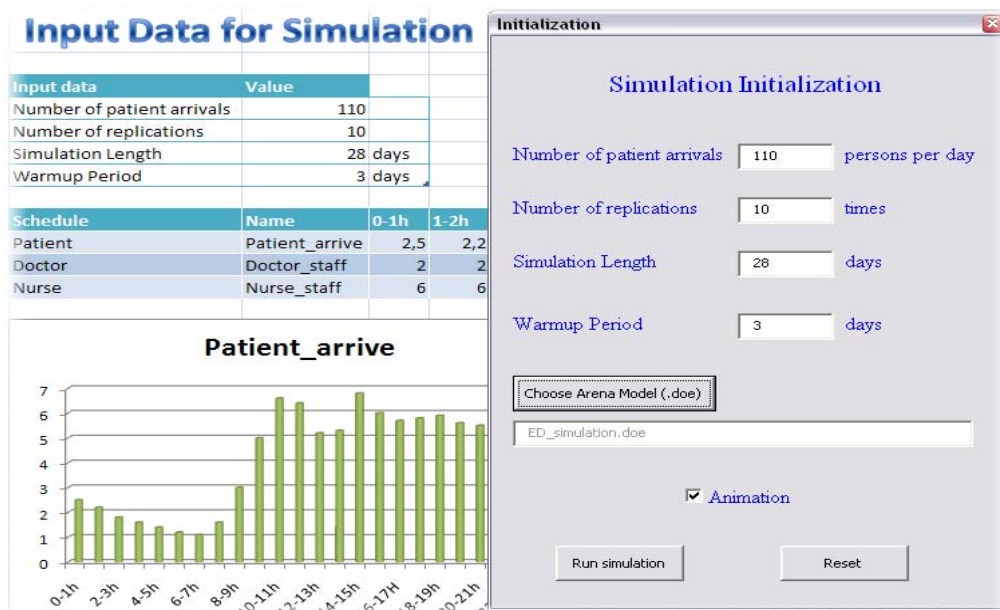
Input Data for Simulation

| Input data | Value | |
|---|---|---|
| Number of patient arrivals | 110 | |
| Number of replications | 10 | |
| Simulation Length | 28 | days |
| Warmup Period | 3 | days |

| Schedule | Name | 0-1h | 1-2h |
|---|---|---|---|
| Patient | Patient_arrive | 2,5 | 2,2 |
| Doctor | Doctor_staff | 2 | 2 |
| Nurse | Nurse_staff | 6 | 6 |

Patient_arrive

7
6
5
4
3
2
1
0

0-1h 2-3h 4-5h 6-7h 8-9h 10-11h 12-13h 14-15h 16-17H 18-19h 20-21h

Initialization

Simulation Initialization

Number of patient arrivals 110 persons per day

Number of replications 10 times

Simulation Length 28 days

Warmup Period 3 days

Choose Arena Model (.doe)

ED_simulation.doe

Animation

Run simulation

Reset